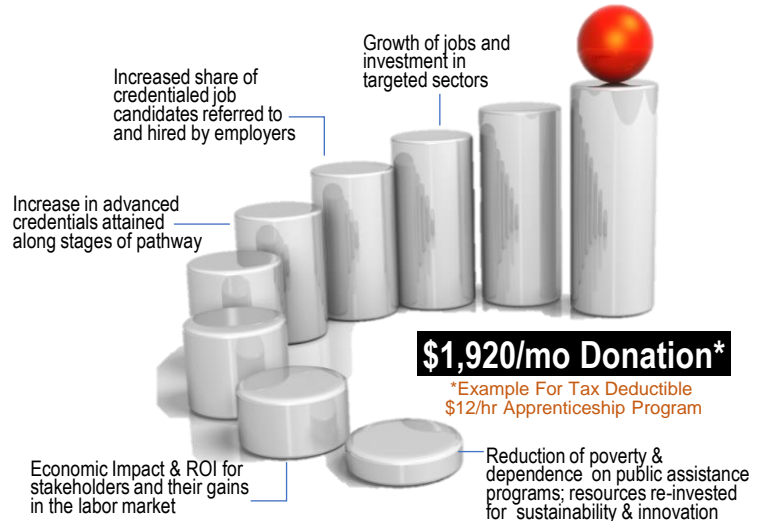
Growth of jobs and investment in targeted sectors

Increased share of credentialed job candidates referred to and hired by employers

Increase in advanced credentials attained along stages of pathway

$1,920/mo Donation*

*Example For Tax Deductible $12/hr Apprenticeship Program

Economic Impact & ROI for stakeholders and their gains in the labor market

Reduction of poverty & dependence on public assistance programs; resources re-invested for sustainability & innovation